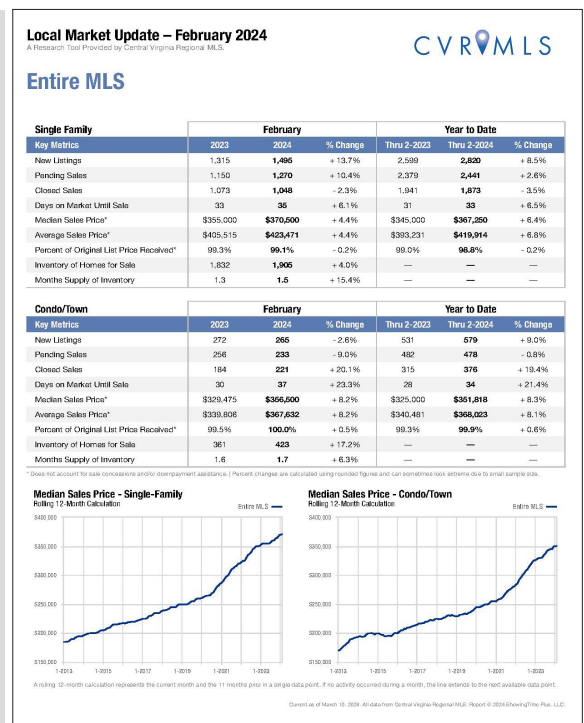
Local Market Update – February 2024
A Research Tool Provided by Central Virginia Regional MLS.

CVRMLS

Entire MLS

Single Family

| Key Metrics | 2023 | 2024 | % Change | Thru 2-2023 | Thru 2-2024 | % Change |
|---|---|---|---|---|---|---|
| New Listings | 1,315 | 1,495 | + 13.7% | 2,599 | 2,820 | + 8.5% |
| Pending Sales | 1,150 | 1,270 | + 10.4% | 2,379 | 2,441 | + 2.6% |
| Closed Sales | 1,073 | 1,048 | - 2.3% | 1,941 | 1,873 | - 3.5% |
| Days on Market Until Sale | 33 | 35 | + 6.1% | 31 | 33 | + 6.5% |
| Median Sales Price* | $355,000 | $370,500 | + 4.4% | $345,000 | $367,250 | + 6.4% |
| Average Sales Price* | $405,515 | $423,471 | + 4.4% | $393,231 | $419,914 | + 6.8% |
| Percent of Original List Price Received* | 99.3% | 99.1% | - 0.2% | 99.0% | 98.8% | - 0.2% |
| Inventory of Homes for Sale | 1,832 | 1,905 | + 4.0% | — | — | — |
| Months Supply of Inventory | 1.3 | 1.5 | + 15.4% | — | — | — |

Condo/Town

| Key Metrics | 2023 | 2024 | % Change | Thru 2-2023 | Thru 2-2024 | % Change |
|---|---|---|---|---|---|---|
| New Listings | 272 | 265 | - 2.6% | 531 | 579 | + 9.0% |
| Pending Sales | 256 | 233 | - 9.0% | 482 | 478 | - 0.8% |
| Closed Sales | 184 | 221 | + 20.1% | 315 | 376 | + 19.4% |
| Days on Market Until Sale | 30 | 37 | + 23.3% | 28 | 34 | + 21.4% |
| Median Sales Price* | $329,475 | $356,500 | + 8.2% | $325,000 | $351,818 | + 8.3% |
| Average Sales Price* | $339,806 | $367,632 | + 8.2% | $340,481 | $368,023 | + 8.1% |
| Percent of Original List Price Received* | 99.5% | 100.0% | + 0.5% | 99.3% | 99.9% | + 0.6% |
| Inventory of Homes for Sale | 361 | 423 | + 17.2% | — | — | — |
| Months Supply of Inventory | 1.6 | 1.7 | + 6.3% | — | — | — |

* Does not account for sale concessions and/or downpayment assistance. | Percent changes are calculated using rounded figures and can sometimes look extreme due to small sample size.

Median Sales Price - Single-Family
Rolling 12-Month Calculation
Entire MLS
$400,000
$350,000
$300,000
$250,000
$200,000
$150,000
1-2013 1-2015 1-2017 1-2019 1-2021 1-2023

Median Sales Price - Condo/Town
Rolling 12-Month Calculation
Entire MLS
$400,000
$350,000
$300,000
$250,000
$200,000
$150,000
1-2013 1-2015 1-2017 1-2019 1-2021 1-2023

A rolling 12-month calculation represents the current month and the 11 months prior in a single data point. If no activity occurred during a month, the line extends to the next available data point.

Current as of March 10, 2024. All data from Central Virginia Regional MLS. Report © 2024 ShowingTime Plus, LLC.